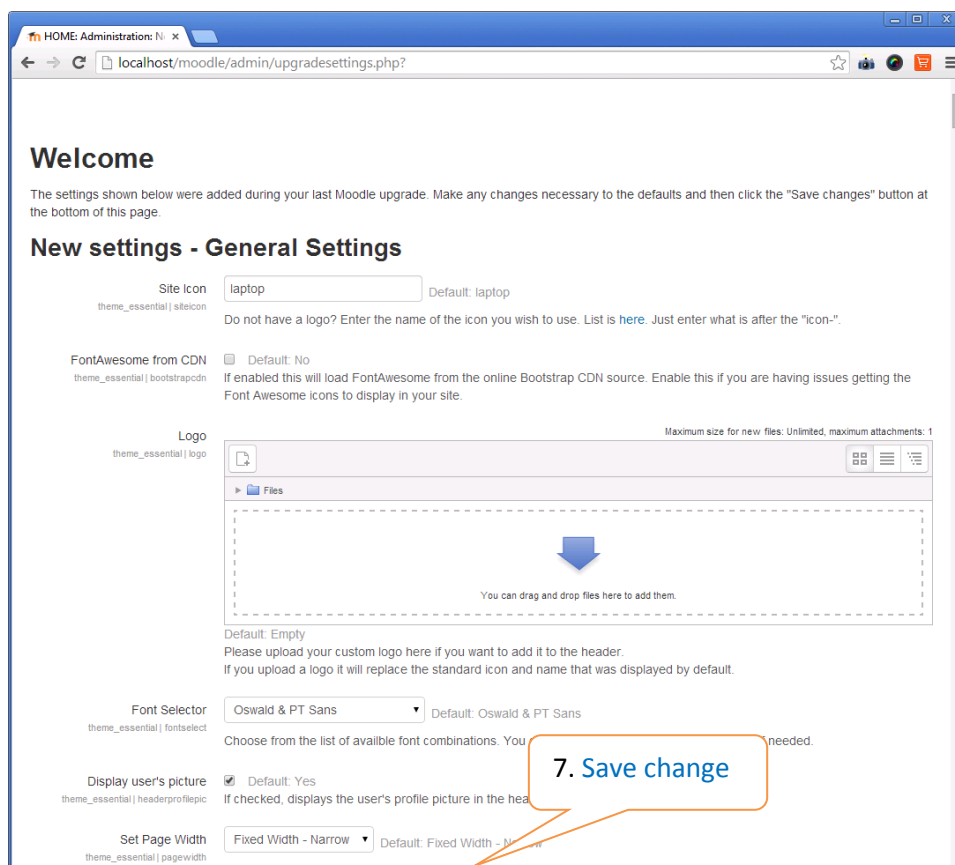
HOME: Administration: N ×

localhost/moodle/admin/upgradesettings.php?

Welcome

The settings shown below were added during your last Moodle upgrade. Make any changes necessary to the defaults and then click the "Save changes" button at the bottom of this page.

New settings - General Settings

Site Icon
theme_essential | siteicon
laptop
Default: laptop
Do not have a logo? Enter the name of the icon you wish to use. List is here. Just enter what is after the "icon-".

FontAwesome from CDN
theme_essential | bootstrapcdn
Default: No
If enabled this will load FontAwesome from the online Bootstrap CDN source. Enable this if you are having issues getting the Font Awesome icons to display in your site.

Logo
theme_essential | logo
Maximum size for new files: Unlimited, maximum attachments: 1
Files
You can drag and drop files here to add them.
Default: Empty
Please upload your custom logo here if you want to add it to the header.
If you upload a logo it will replace the standard icon and name that was displayed by default.

Font Selector
theme_essential | fontselect
Oswald & PT Sans
Default: Oswald & PT Sans
Choose from the list of availble font combinations. You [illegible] needed.

Display user's picture
theme_essential | headerprofilepic
Default: Yes
If checked, displays the user's profile picture in the hea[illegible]

Set Page Width
theme_essential | pagewidth
Fixed Width - Narrow
Default: Fixed Width - N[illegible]

7. Save change